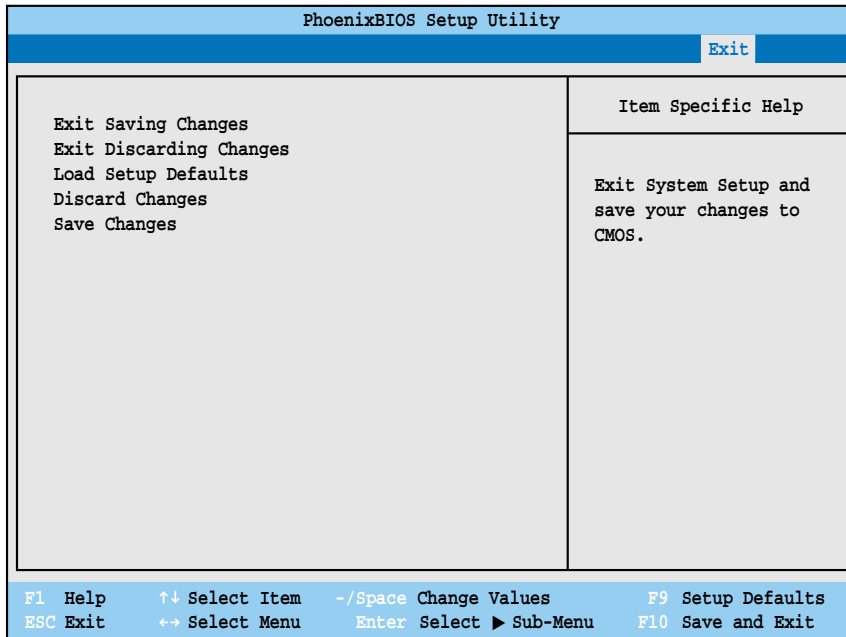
PhoenixBIOS Setup Utility

Exit

Exit Saving Changes
Exit Discarding Changes
Load Setup Defaults
Discard Changes
Save Changes

Item Specific Help

Exit System Setup and save your changes to CMOS.

F1 Help ↑↓ Select Item -/Space Change Values F9 Setup Defaults
ESC Exit ↔ Select Menu Enter Select ▶ Sub-Menu F10 Save and Exit